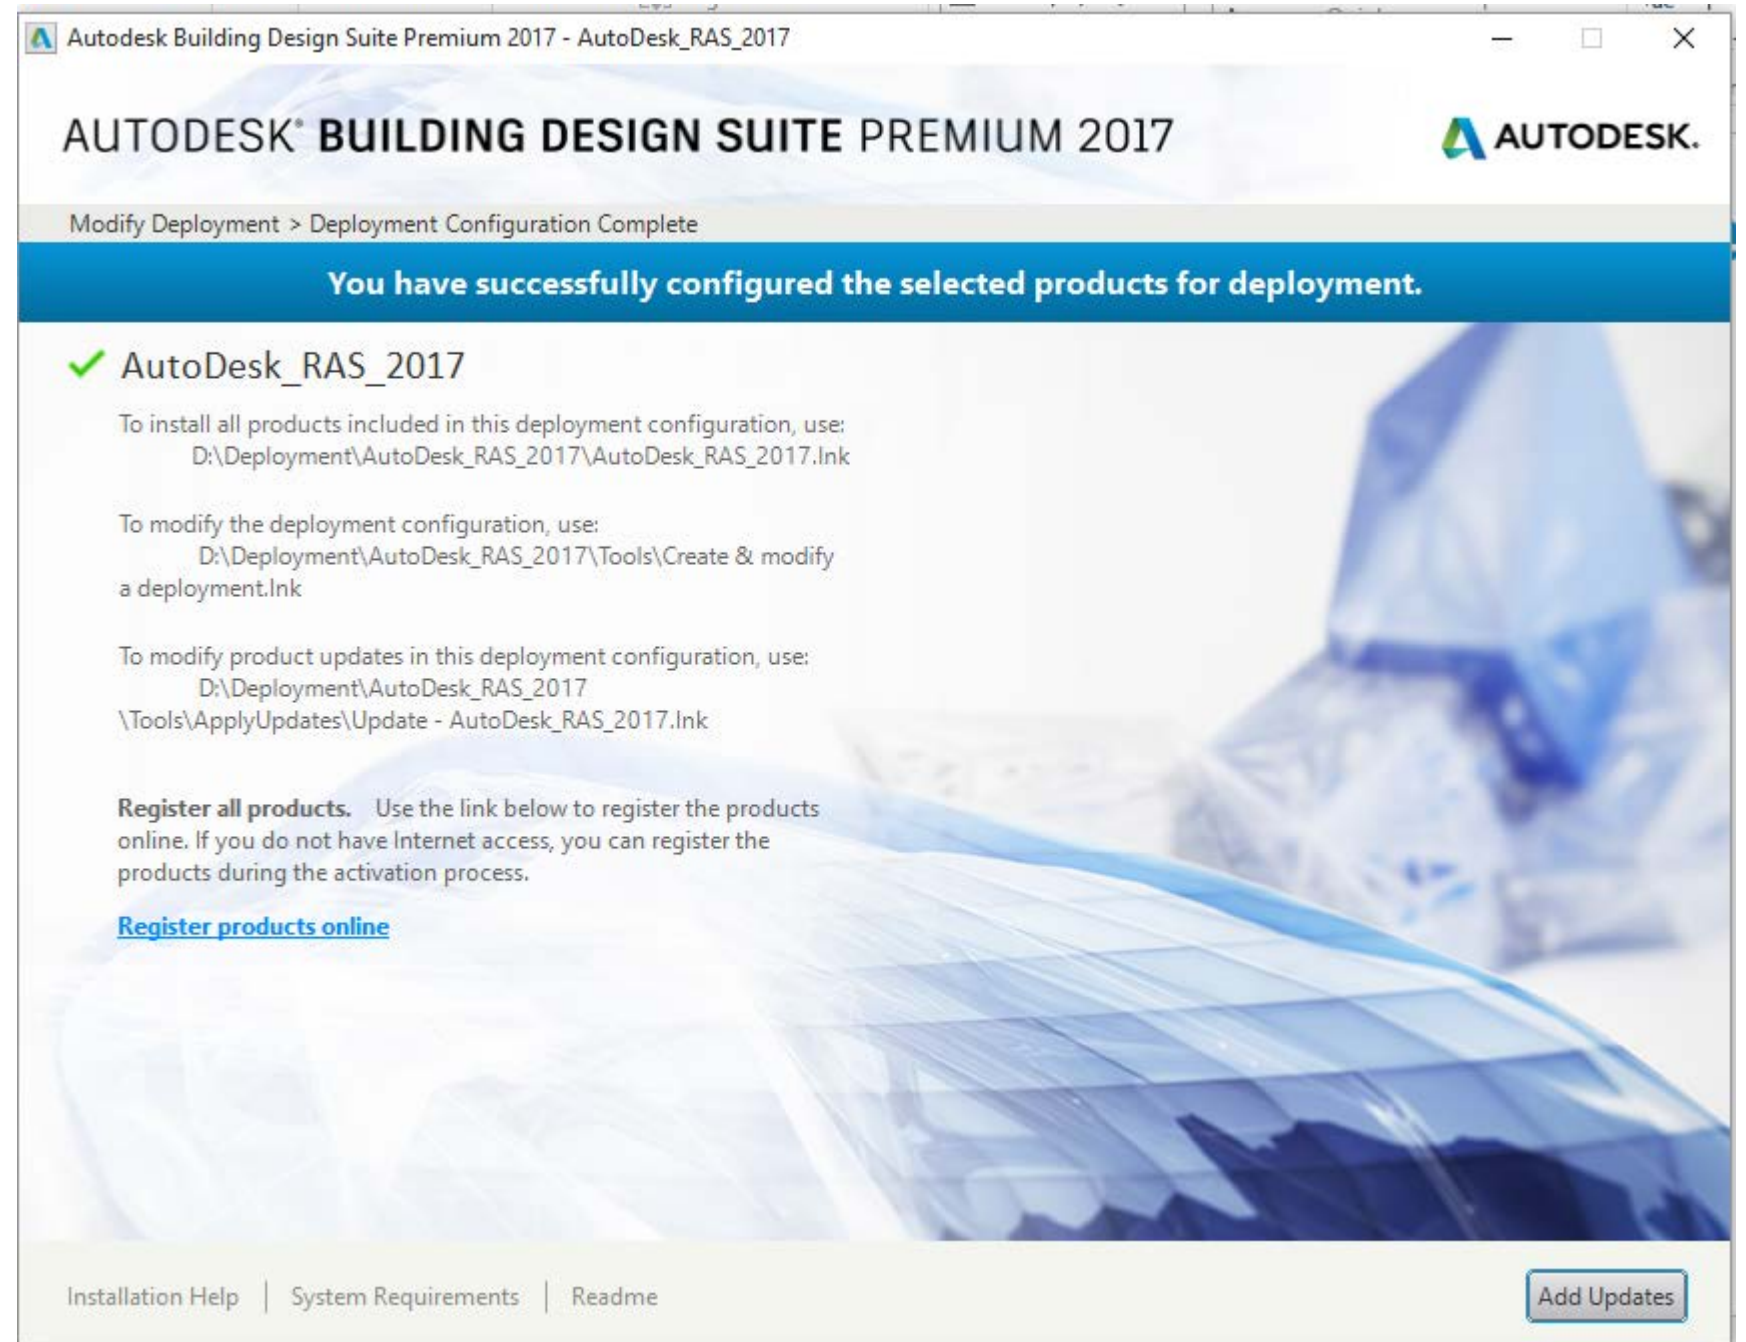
Autodesk Building Design Suite Premium 2017 - AutoDesk_RAS_2017

AUTODESK® BUILDING DESIGN SUITE PREMIUM 2017

AUTODESK.

Modify Deployment > Deployment Configuration Complete

You have successfully configured the selected products for deployment.

AutoDesk_RAS_2017

To install all products included in this deployment configuration, use:
D:\Deployment\AutoDesk_RAS_2017\AutoDesk_RAS_2017.lnk

To modify the deployment configuration, use:
D:\Deployment\AutoDesk_RAS_2017\Tools\Create & modify a deployment.lnk

To modify product updates in this deployment configuration, use:
D:\Deployment\AutoDesk_RAS_2017 \Tools\ApplyUpdates\Update - AutoDesk_RAS_2017.lnk

**Register all products.** Use the link below to register the products online. If you do not have Internet access, you can register the products during the activation process.

Register products online

Installation Help | System Requirements | Readme

Add Updates